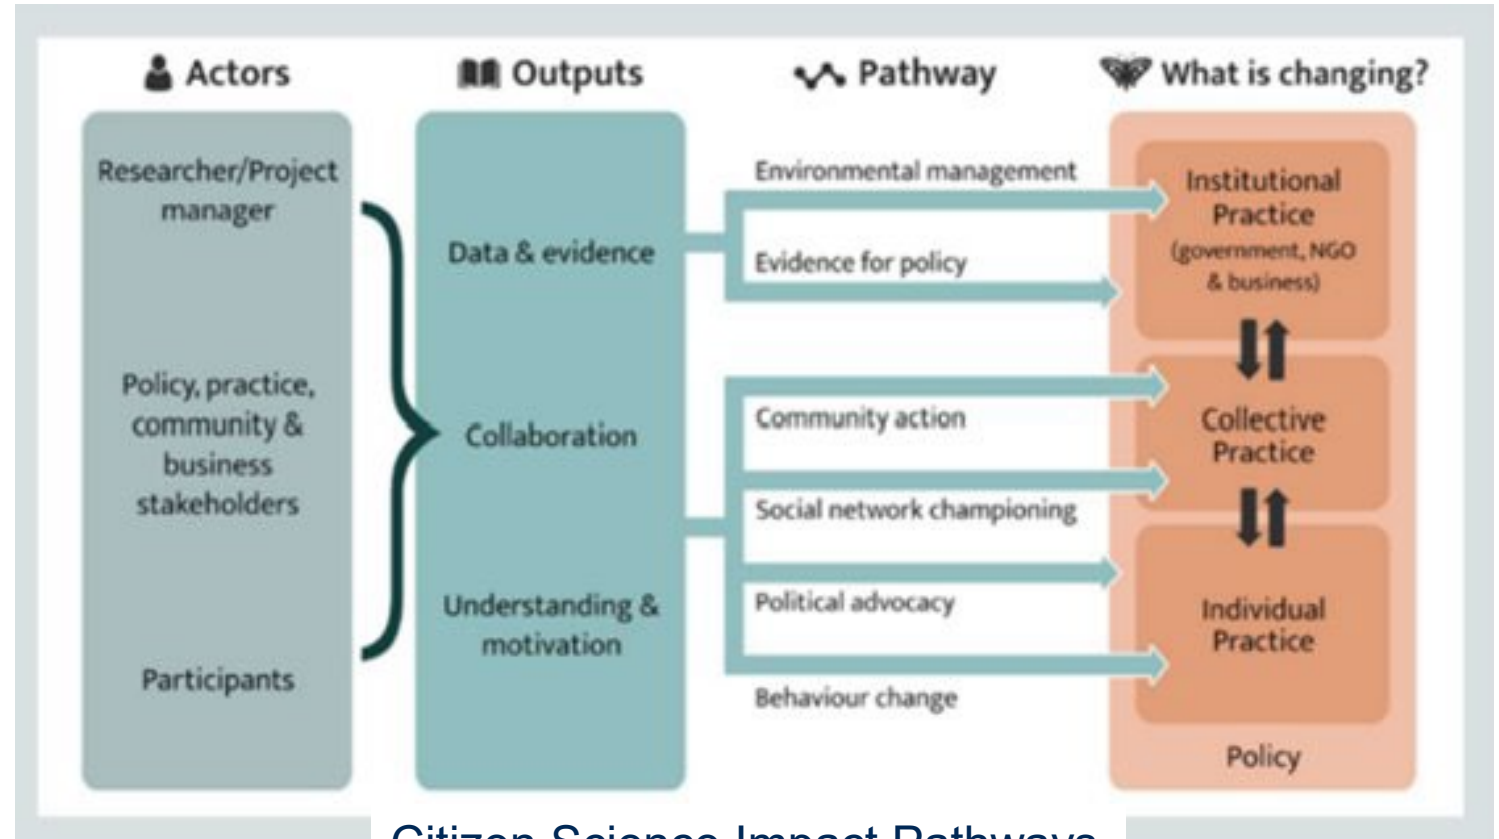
Actors

Outputs

Pathway

What is changing?

Researcher/Project manager

Policy, practice, community & business stakeholders

Participants

Data & evidence

Collaboration

Understanding & motivation

Environmental management

Evidence for policy

Community action

Social network championing

Political advocacy

Behaviour change

Institutional Practice (government, NGO & business)

Collective Practice

Individual Practice

Policy

Citizen Science Impact Pathways